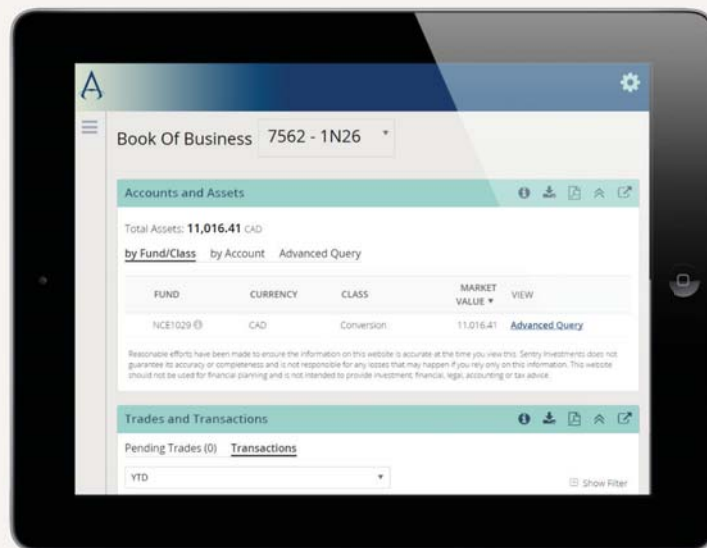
A

Book Of Business 7562 - 1N26

Accounts and Assets

Total Assets: **11,016.41** CAD

by Fund/Class by Account Advanced Query

| FUND | CURRENCY | CLASS | MARKET VALUE | VIEW |
|---|---|---|---|---|
| NCE1029 | CAD | Conversion | 11,016.41 | Advanced Query |

Reasonable efforts have been made to ensure the information on this website is accurate at the time you view this. Sentry Investments does not guarantee its accuracy or completeness and is not responsible for any losses that may happen if you rely only on this information. This website should not be used for financial planning and is not intended to provide investment, financial, legal, accounting or tax advice.

Trades and Transactions

Pending Trades (0) Transactions

YTD

Show Filter